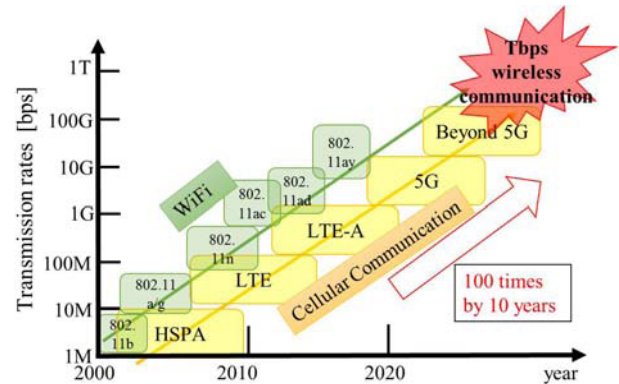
Tbps wireless communication

Transmission rates [bps]

1T
100G
10G
1G
100M
10M
1M

2000
2010
2020
year

WiFi

802.11b
802.11 a/g
802.11n
802.11ac
802.11ad
802.11ay

HSPA
LTE
LTE-A
5G
Beyond 5G

Cellular Communication

100 times by 10 years